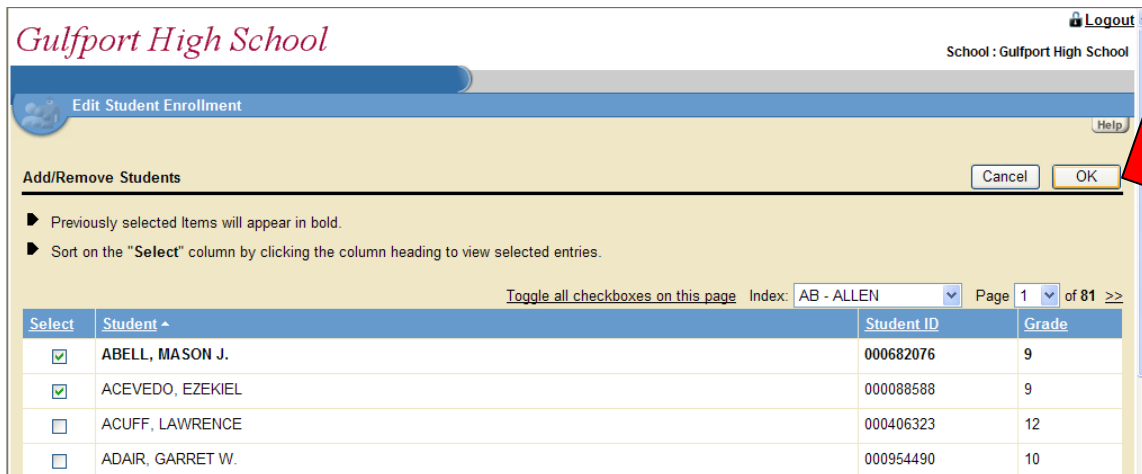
Gulfport High School

Logout

School : Gulfport High School

Edit Student Enrollment

Help

Add/Remove Students

Cancel OK

Previously selected Items will appear in bold.

Sort on the "**Select**" column by clicking the column heading to view selected entries.

Toggle all checkboxes on this page Index: AB - ALLEN Page 1 of 81 >>

| Select | Student | Student ID | Grade |
|---|---|---|---|
| ☑ | **ABELL, MASON J.** | **000682076** | **9** |
| ☑ | ACEVEDO, EZEKIEL | 000088588 | 9 |
| ☐ | ACUFF, LAWRENCE | 000406323 | 12 |
| ☐ | ADAIR, GARRET W. | 000954490 | 10 |